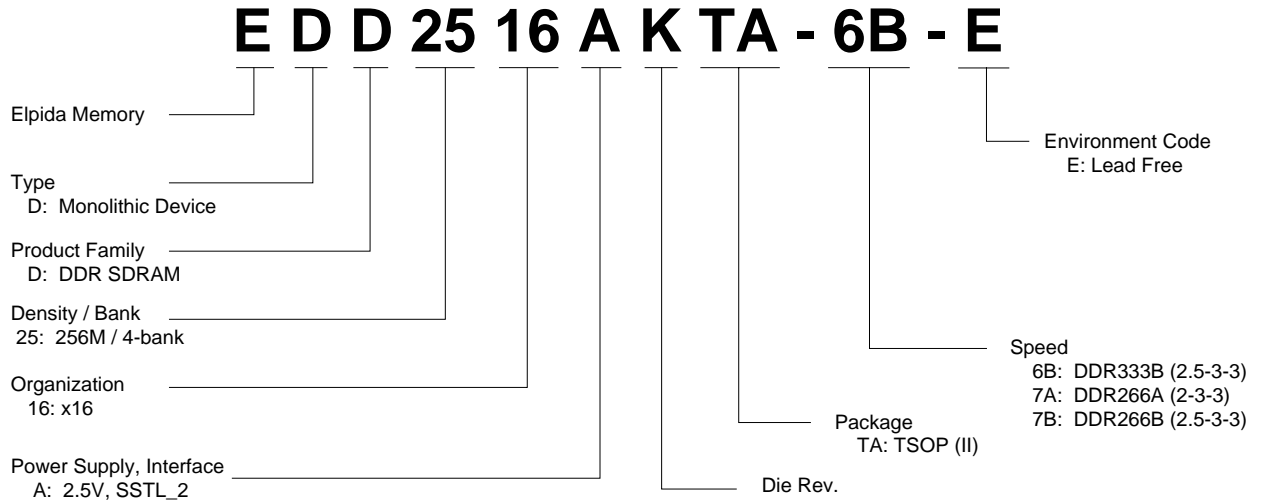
E D D 25 16 A K TA - 6B - E

Elpida Memory

Type
D: Monolithic Device

Product Family
D: DDR SDRAM

Density / Bank
25: 256M / 4-bank

Organization
16: x16

Power Supply, Interface
A: 2.5V, SSTL_2

Die Rev.

Package
TA: TSOP (II)

Speed
6B: DDR333B (2.5-3-3)
7A: DDR266A (2-3-3)
7B: DDR266B (2.5-3-3)

Environment Code
E: Lead Free